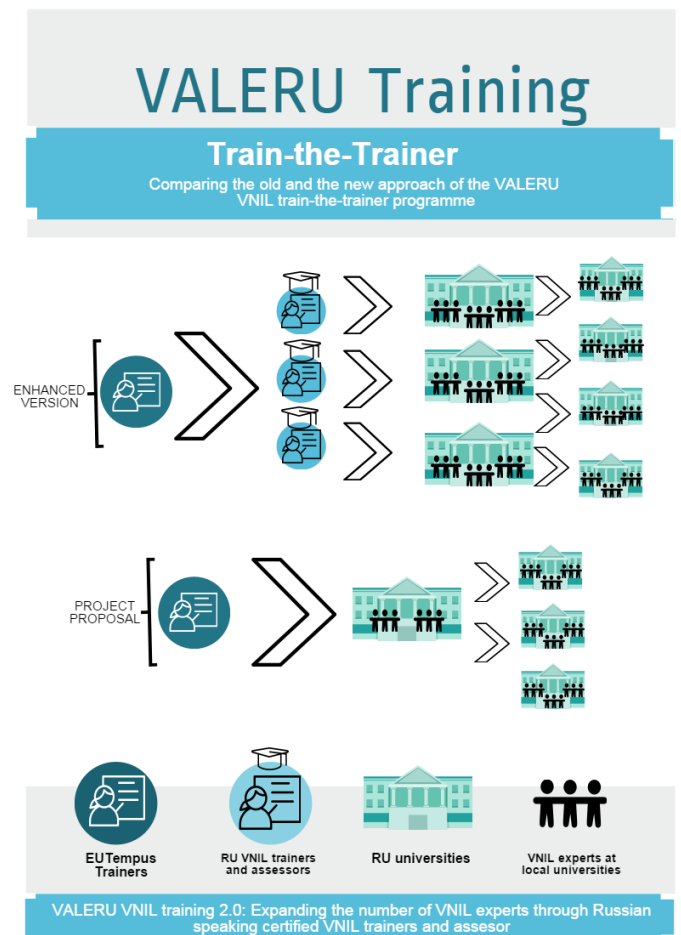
VALERU Training

Train-the-Trainer

Comparing the old and the new approach of the VALERU VNIL train-the-trainer programme

ENHANCED VERSION

PROJECT PROPOSAL

EUTempus Trainers

RU VNIL trainers and assessors

RU universities

VNIL experts at local universities

VALERU VNIL training 2.0: Expanding the number of VNIL experts through Russian speaking certified VNIL trainers and assesor